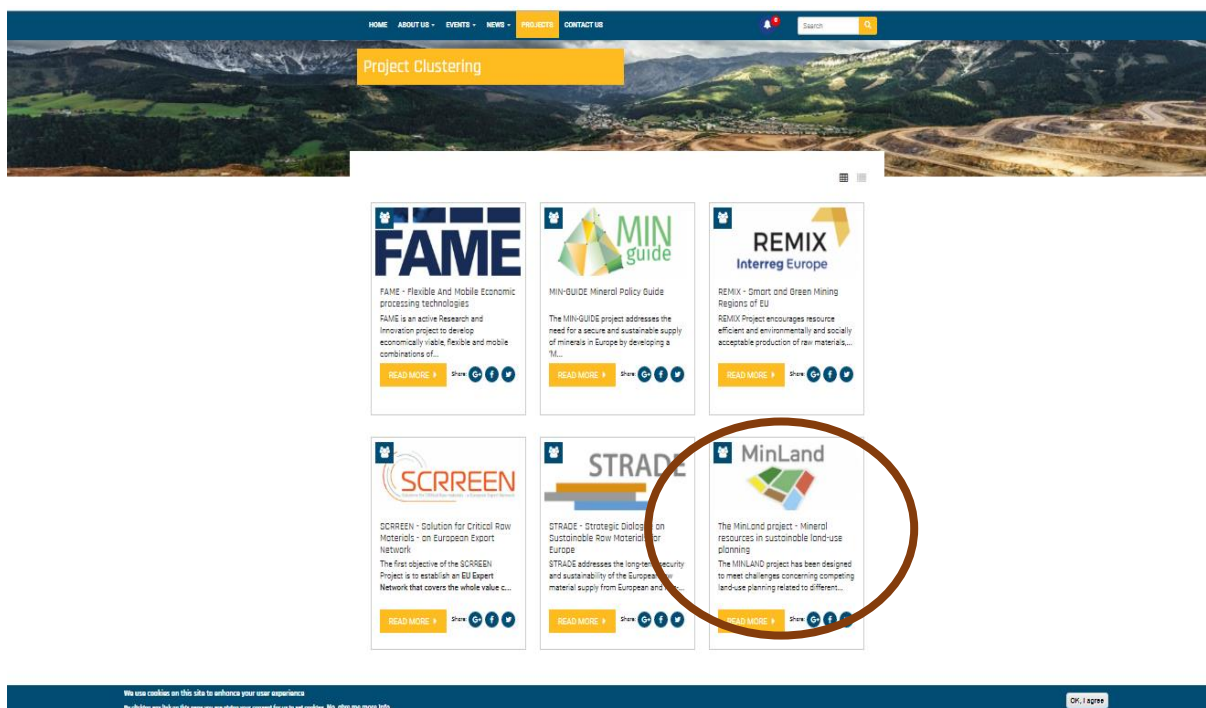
HOME ABOUT US EVENTS NEWS PROJECTS CONTACT US

Search

Project Clustering

FAME

FAME - Flexible And Mobile Economic processing technologies

FAME is an active Research and Innovation project to develop economically viable, flexible and mobile combinations of...

READ MORE Share:

MIN guide

MIN-GUIDE Mineral Policy Guide

The MIN-GUIDE project addresses the need for a secure and sustainable supply of minerals in Europe by developing a 'M...

READ MORE Share:

REMIX Interreg Europe

REMIX - Smart and Green Mining Regions of EU

REMIX Project encourages resource efficient and environmentally and socially acceptable production of raw materials,...

READ MORE Share:

SCRREEN

SCRREEN - Solution for Critical Raw Materials - an European Expert Network

The first objective of the SCRREEN Project is to establish an EU Expert Network that covers the whole value c...

READ MORE Share:

STRADE

STRADE - Strategic Dialogue on Sustainable Raw Materials for Europe

STRADE addresses the long-term security and sustainability of the European raw material supply from European and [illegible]

READ MORE Share:

MinLand

The MinLand project - Mineral resources in sustainable land-use planning

The MINLAND project has been designed to meet challenges concerning competing land-use planning related to different...

READ MORE Share:

We use cookies on this site to enhance your user experience

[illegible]

OK, I agree